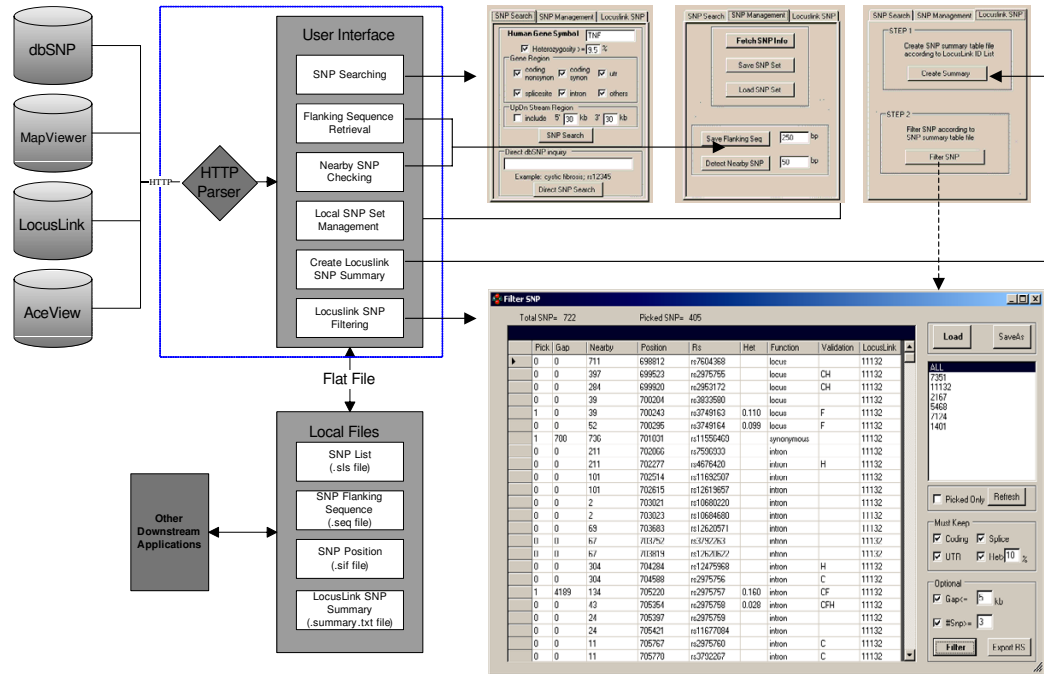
dbSNP

MapViewer

LocusLink

AceView

HTTP

HTTP Parser

User Interface

SNP Searching

Flanking Sequence Retrieval

Nearby SNP Checking

Local SNP Set Management

Create Locuslink SNP Summary

Locuslink SNP Filtering

Flat File

Local Files

SNP List (.sls file)

SNP Flanking Sequence (.seq file)

SNP Position (.sif file)

LocusLink SNP Summary (.summary.txt file)

Other Downstream Applications

SNP Search | SNP Management | Locuslink SNP

Human Gene Symbol TNF

Heterozygosity >= 9.5 %

Gene Region

coding nonsynon

coding synon

utr

splicesite

intron

others

UpDn Stream Region

include 5' 30 kb 3' 30 kb

SNP Search

Direct dbSNP inquiry

Example: cystic fibrosis; rs12345

Direct SNP Search

SNP Search | SNP Management | Locuslink SNP

Fetch SNP Info

Save SNP Set

Load SNP Set

Save Flanking Seq 250 bp

Detect Nearby SNP 50 bp

SNP Search | SNP Management | Locuslink SNP

STEP 1

Create SNP summary table file according to LocusLink ID List

Create Summary

STEP 2

Filter SNP according to SNP summary table file

Filter SNP

Filter SNP

Total SNP= 722

Picked SNP= 405

| | Pick | Gap | Nearby | Position | Rs | Het | Function | Validation | LocusLink |
|---|---|---|---|---|---|---|---|---|---|
| ▸ | 0 | 0 | 711 | 698812 | rs7604368 | | locus | | 11132 |
| | 0 | 0 | 397 | 699523 | rs2975755 | | locus | CH | 11132 |
| | 0 | 0 | 284 | 699920 | rs2953172 | | locus | CH | 11132 |
| | 0 | 0 | 39 | 700204 | rs3833580 | | locus | | 11132 |
| | 1 | 0 | 39 | 700243 | rs3749163 | 0.110 | locus | F | 11132 |
| | 0 | 0 | 52 | 700295 | rs3749164 | 0.099 | locus | F | 11132 |
| | 1 | 700 | 736 | 701031 | rs11556460 | | synonymous | | 11132 |
| | 0 | 0 | 211 | 702066 | rs7590333 | | intron | | 11132 |
| | 0 | 0 | 211 | 702277 | rs4676420 | | intron | H | 11132 |
| | 0 | 0 | 101 | 702514 | rs11692507 | | intron | | 11132 |
| | 0 | 0 | 101 | 702615 | rs12613657 | | intron | | 11132 |
| | 0 | 0 | 2 | 703021 | rs10680220 | | intron | | 11132 |
| | 0 | 0 | 2 | 703023 | rs10684680 | | intron | | 11132 |
| | 0 | 0 | 69 | 703683 | rs12620571 | | intron | | 11132 |
| | 0 | 0 | 67 | 703752 | rs3792263 | | intron | | 11132 |
| | 0 | 0 | 67 | 703819 | rs12620622 | | intron | | 11132 |
| | 0 | 0 | 304 | 704284 | rs12475968 | | intron | H | 11132 |
| | 0 | 0 | 304 | 704588 | rs2975756 | | intron | C | 11132 |
| | 1 | 4189 | 134 | 705220 | rs2975757 | 0.160 | intron | CF | 11132 |
| | 0 | 0 | 43 | 705354 | rs2975758 | 0.028 | intron | CFH | 11132 |
| | 0 | 0 | 24 | 705397 | rs2975759 | | intron | | 11132 |
| | 0 | 0 | 24 | 705421 | rs11677084 | | intron | | 11132 |
| | 0 | 0 | 11 | 705767 | rs2975760 | | intron | C | 11132 |
| | 0 | 0 | 11 | 705770 | rs3792267 | | intron | C | 11132 |

Load

SaveAs

ALL
7351
11132
2167
5468
7174
1401

Picked Only

Refresh

Must Keep

Coding

Splice

UTR

Het 10 %

Optional

Gap<= 5 kb

#Snp>= 3

Filter

Export RS